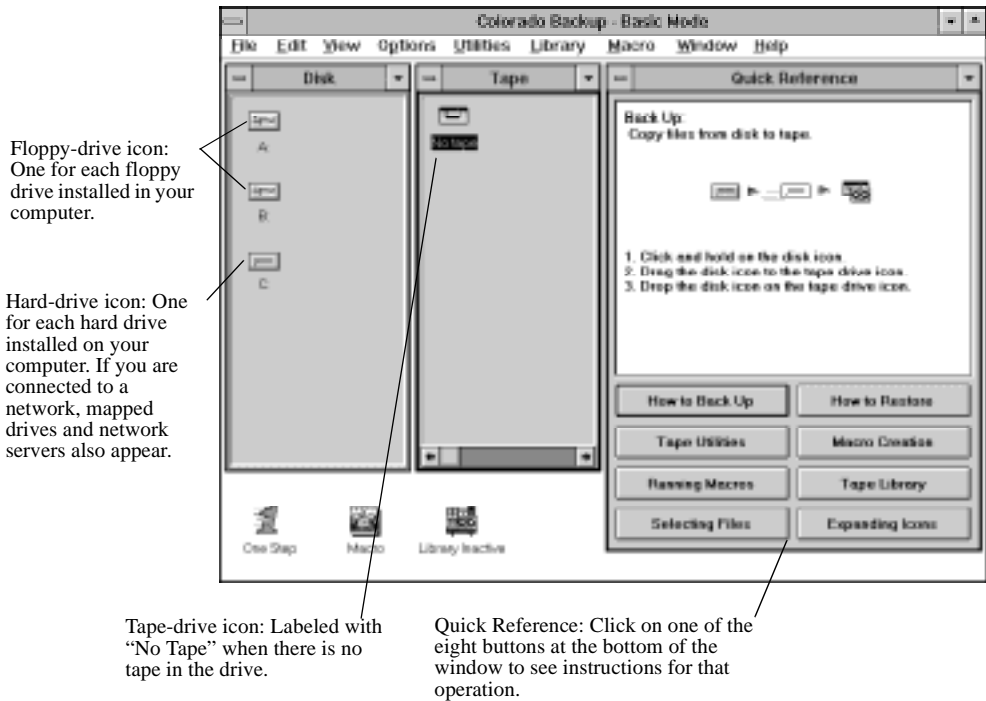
Colorado Backup - Basic Mode

File Edit View Options Utilities Library Macro Window Help

Disk

Tape

Quick Reference

A

B

C

No tape

Back Up:
Copy files from disk to tape.

1. Click and hold on the disk icon.
2. Drag the disk icon to the tape drive icon.
3. Drop the disk icon on the tape drive icon.

How to Back Up

How to Restore

Tape Utilities

Macro Creation

Running Macros

Tape Library

Selecting Files

Expanding Icons

One Step

Macro

Library Inactive

Floppy-drive icon: One for each floppy drive installed in your computer.

Hard-drive icon: One for each hard drive installed on your computer. If you are connected to a network, mapped drives and network servers also appear.

Tape-drive icon: Labeled with "No Tape" when there is no tape in the drive.

Quick Reference: Click on one of the eight buttons at the bottom of the window to see instructions for that operation.